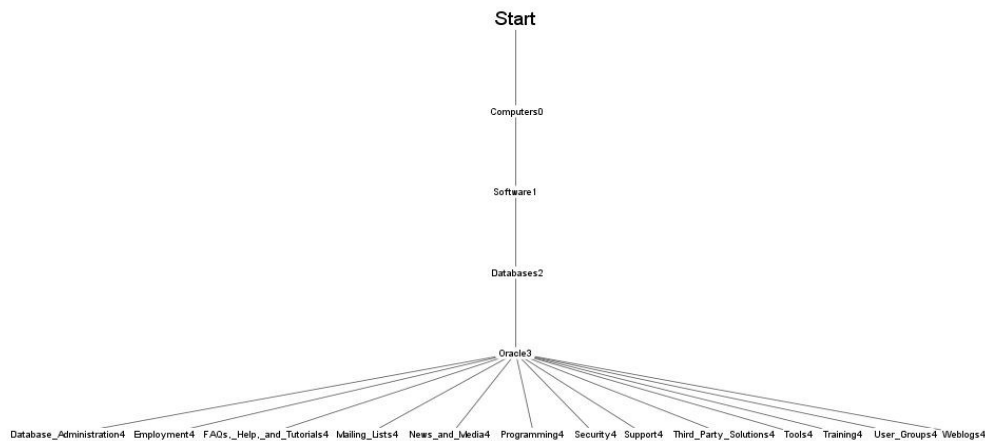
Start

Computers0

Software1

Databases2

Oracle3

Database_Administration4 Employment4 FAQs,_Help,_and_Tutorials4 Mailing_Lists4 News_and_Media4 Programming4 Security4 Support4 Third_Party_Solutions4 Tools4 Training4 User_Groups4 Weblogs4